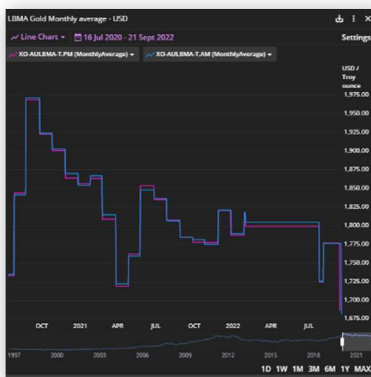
LBMA Gold Monthly average - USD

Line Chart ▾ 16 Jul 2020 - 21 Sept 2022 Settings

XO-AULBMA-T.PM (MonthlyAverage) ▾ XO-AULBMA-T.AM (MonthlyAverage) ▾

USD / Troy ounce

1,975.00
1,950.00
1,925.00
1,900.00
1,875.00
1,850.00
1,825.00
1,800.00
1,775.00
1,750.00
1,725.00
1,700.00
1,675.00

OCT 2021 APR JUL OCT 2022 APR JUL

1997 2000 2003 2006 2009 2012 2015 2018 2021

1D 1W 1M 3M 6M 1Y MAX